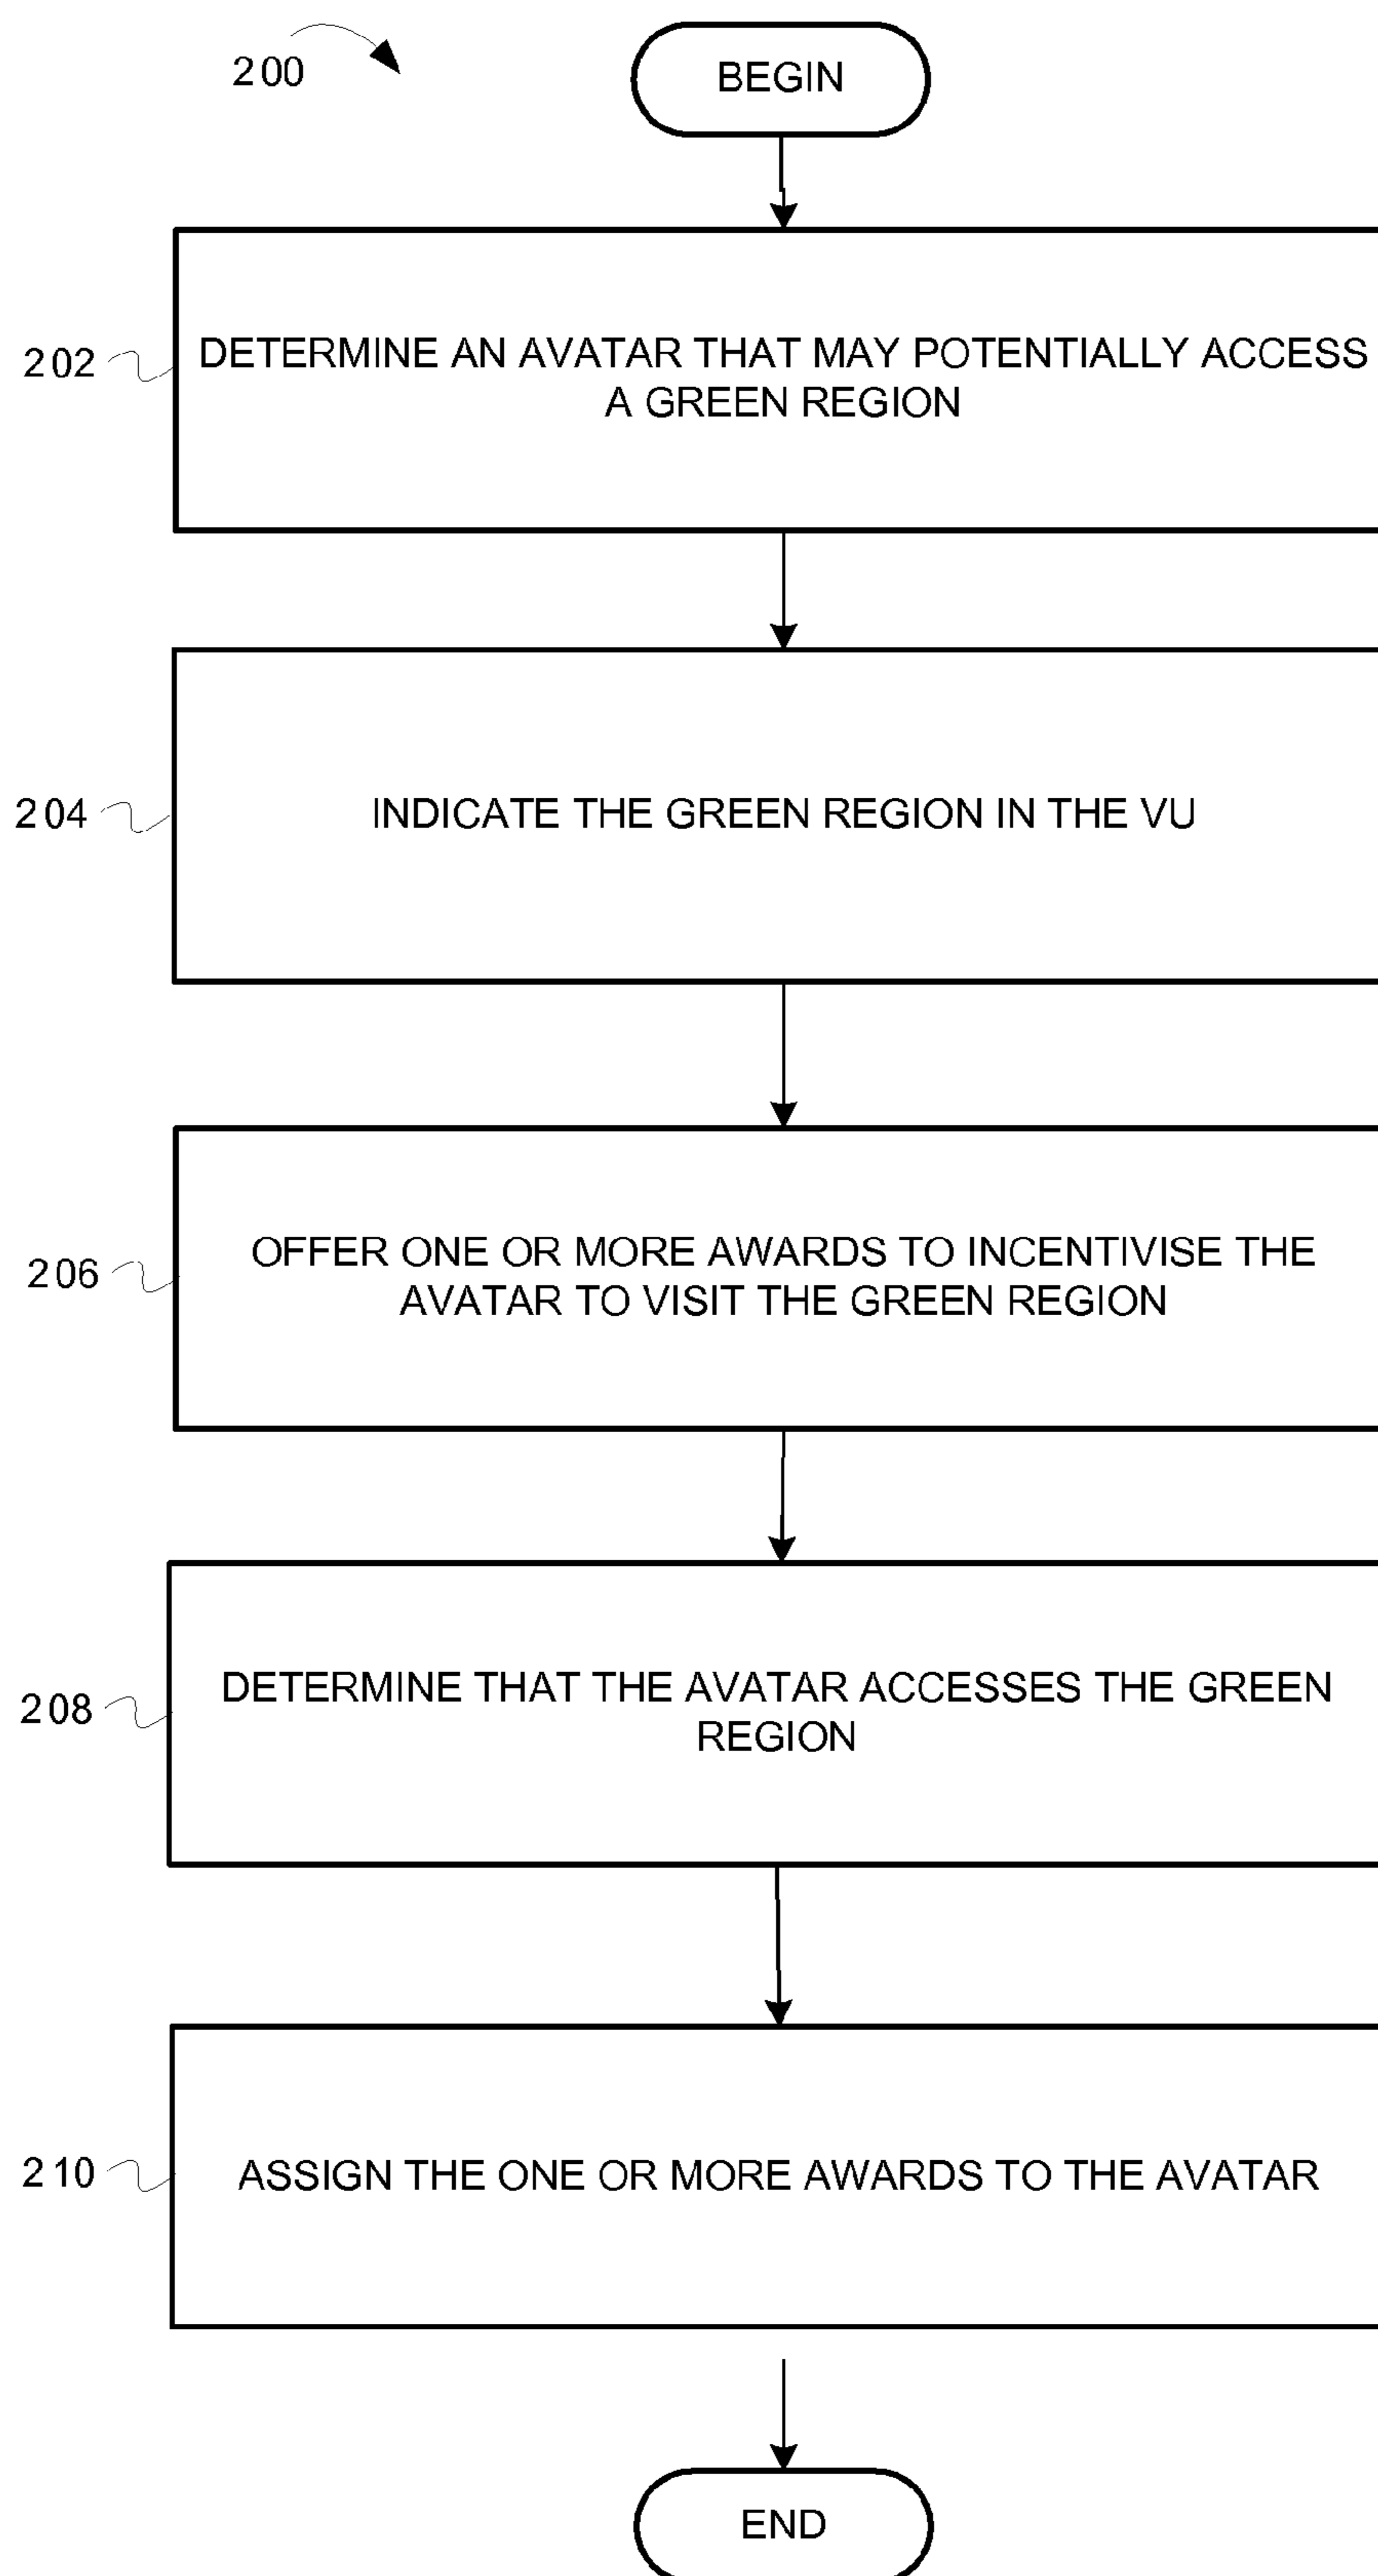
200

BEGIN

202

DETERMINE AN AVATAR THAT MAY POTENTIALLY ACCESS A GREEN REGION

204

INDICATE THE GREEN REGION IN THE VU

206

OFFER ONE OR MORE AWARDS TO INCENTIVISE THE AVATAR TO VISIT THE GREEN REGION

208

DETERMINE THAT THE AVATAR ACCESSES THE GREEN REGION

210

ASSIGN THE ONE OR MORE AWARDS TO THE AVATAR

END